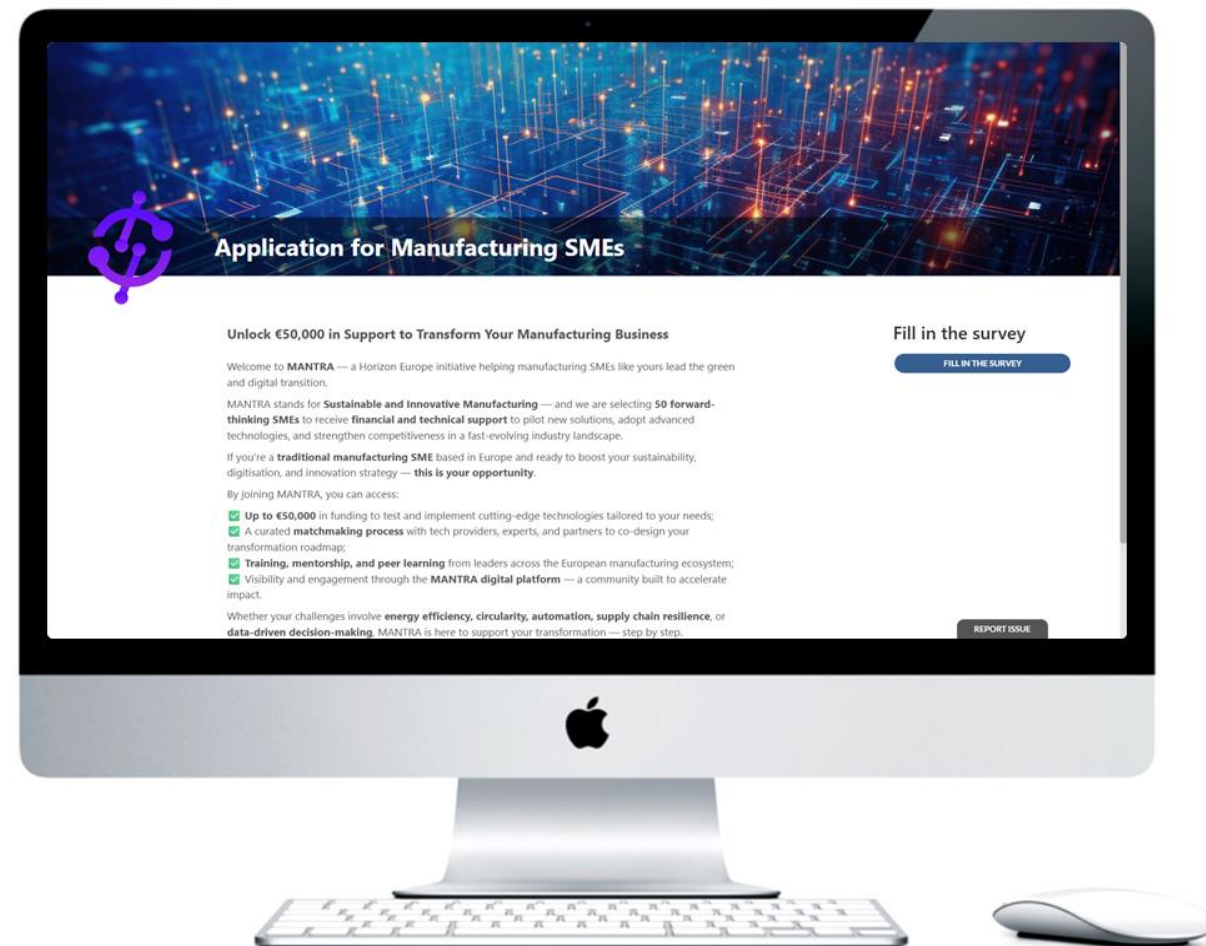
Application for Manufacturing SMEs

Unlock €50,000 in Support to Transform Your Manufacturing Business

Welcome to MANTRA — a Horizon Europe initiative helping manufacturing SMEs like yours lead the green and digital transition.

MANTRA stands for Sustainable and Innovative Manufacturing — and we are selecting 50 forward-thinking SMEs to receive financial and technical support to pilot new solutions, adopt advanced technologies, and strengthen competitiveness in a fast-evolving industry landscape.

If you're a traditional manufacturing SME based in Europe and ready to boost your sustainability, digitisation, and innovation strategy — this is your opportunity.

By joining MANTRA, you can access:

✅ Up to €50,000 in funding to test and implement cutting-edge technologies tailored to your needs;
✅ A curated matchmaking process with tech providers, experts, and partners to co-design your transformation roadmap;
✅ Training, mentorship, and peer learning from leaders across the European manufacturing ecosystem;
✅ Visibility and engagement through the MANTRA digital platform — a community built to accelerate impact.

Whether your challenges involve energy efficiency, circularity, automation, supply chain resilience, or data-driven decision-making, MANTRA is here to support your transformation — step by step.

Fill in the survey

FILL IN THE SURVEY

REPORT ISSUE